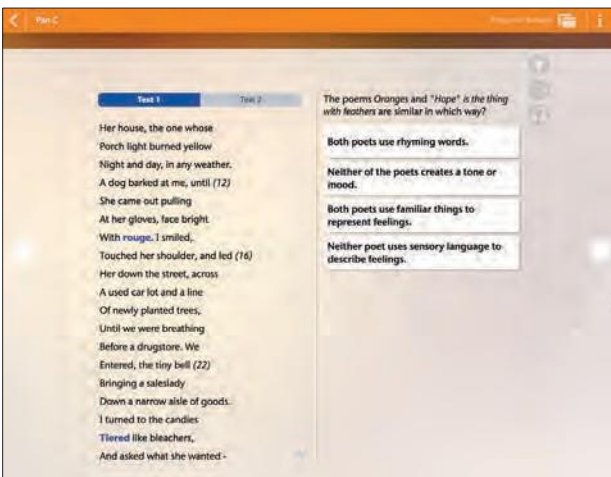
Part C

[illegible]

Text 1

Text 2

Her house, the one whose
Porch light burned yellow
Night and day, in any weather.
A dog barked at me, until (12)
She came out pulling
At her gloves, face bright
With rouge. I smiled,
Touched her shoulder, and led (16)
Her down the street, across
A used car lot and a line
Of newly planted trees,
Until we were breathing
Before a drugstore. We
Entered, the tiny bell (22)
Bringing a saleslady
Down a narrow aisle of goods.
I turned to the candies
Tiered like bleachers,
And asked what she wanted -

The poems *Oranges* and *"Hope" is the thing with feathers* are similar in which way?

Both poets use rhyming words.

Neither of the poets creates a tone or mood.

Both poets use familiar things to represent feelings.

Neither poet uses sensory language to describe feelings.